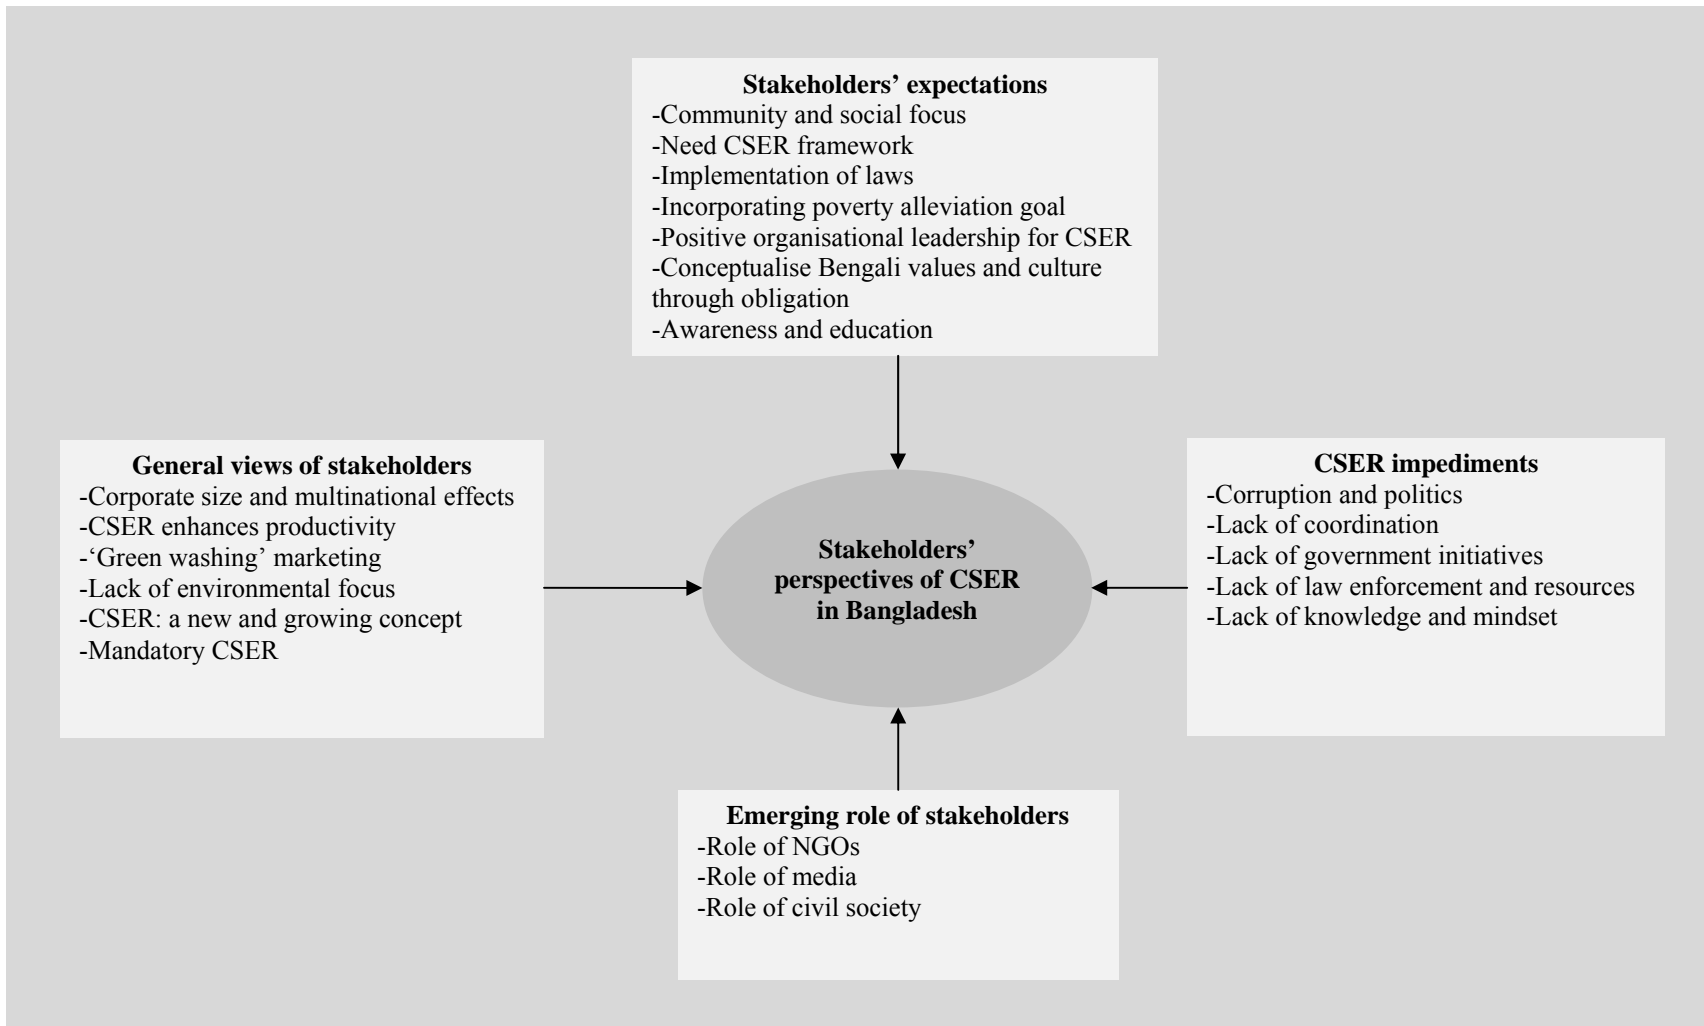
**Stakeholders' expectations**
-Community and social focus
-Need CSER framework
-Implementation of laws
-Incorporating poverty alleviation goal
-Positive organisational leadership for CSER
-Conceptualise Bengali values and culture through obligation
-Awareness and education

**General views of stakeholders**
-Corporate size and multinational effects
-CSER enhances productivity
-'Green washing' marketing
-Lack of environmental focus
-CSER: a new and growing concept
-Mandatory CSER

**Stakeholders' perspectives of CSER in Bangladesh**

**CSER impediments**
-Corruption and politics
-Lack of coordination
-Lack of government initiatives
-Lack of law enforcement and resources
-Lack of knowledge and mindset

**Emerging role of stakeholders**
-Role of NGOs
-Role of media
-Role of civil society